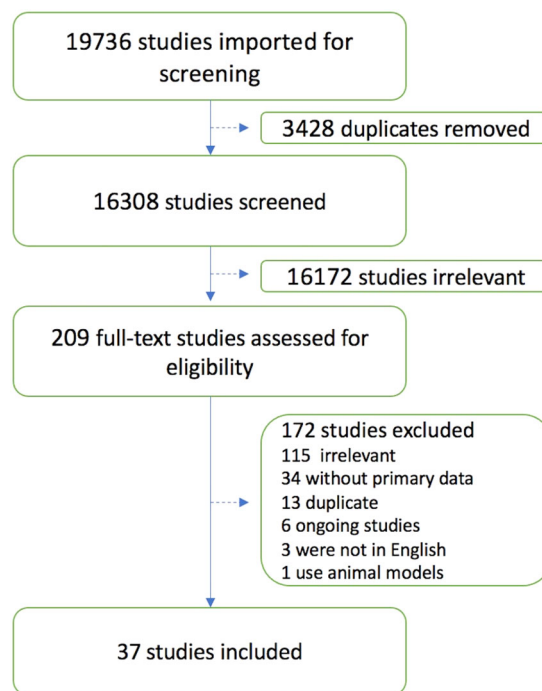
19736 studies imported for screening

3428 duplicates removed

16308 studies screened

16172 studies irrelevant

209 full-text studies assessed for eligibility

172 studies excluded
115 irrelevant
34 without primary data
13 duplicate
6 ongoing studies
3 were not in English
1 use animal models

37 studies included